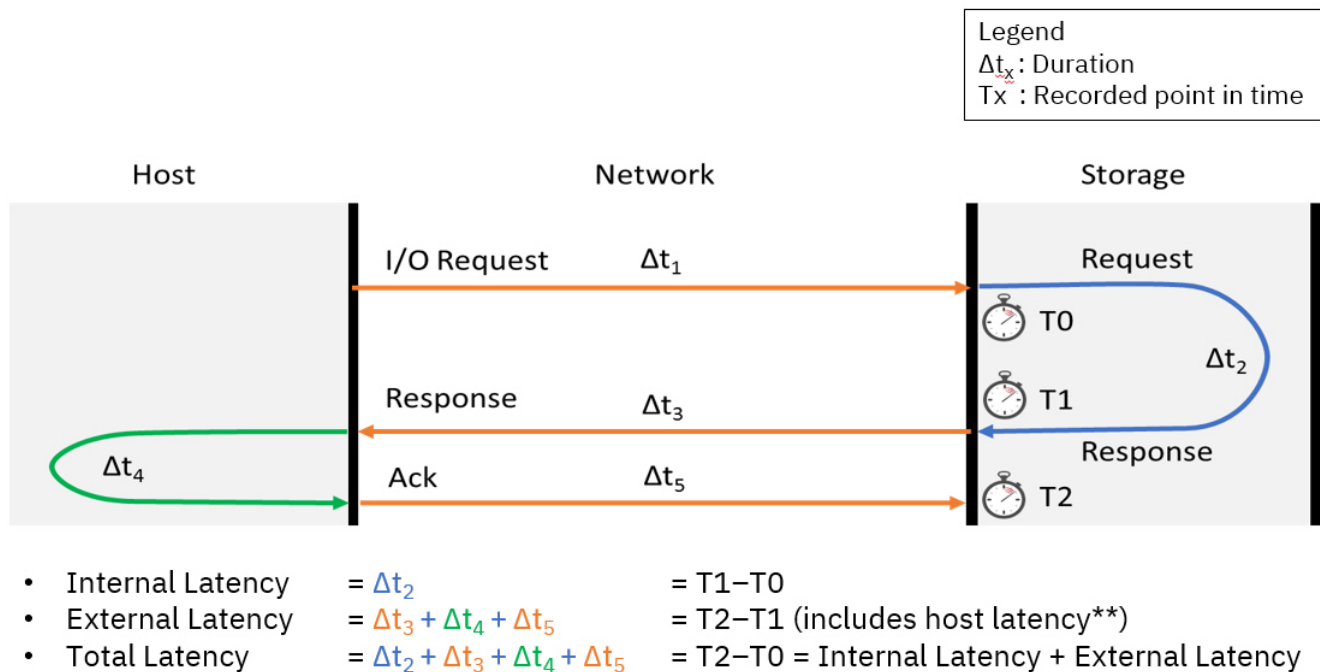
Legend
$\Delta t_x$ : Duration
Tx : Recorded point in time

Host

Network

Storage

I/O Request $\Delta t_1$

Request

T0

$\Delta t_2$

Response $\Delta t_3$

T1

Response

$\Delta t_4$

Ack $\Delta t_5$

T2

• Internal Latency $= \Delta t_2$ = T1–T0
• External Latency $= \Delta t_3 + \Delta t_4 + \Delta t_5$ = T2–T1 (includes host latency**)
• Total Latency $= \Delta t_2 + \Delta t_3 + \Delta t_4 + \Delta t_5$ = T2–T0 = Internal Latency + External Latency